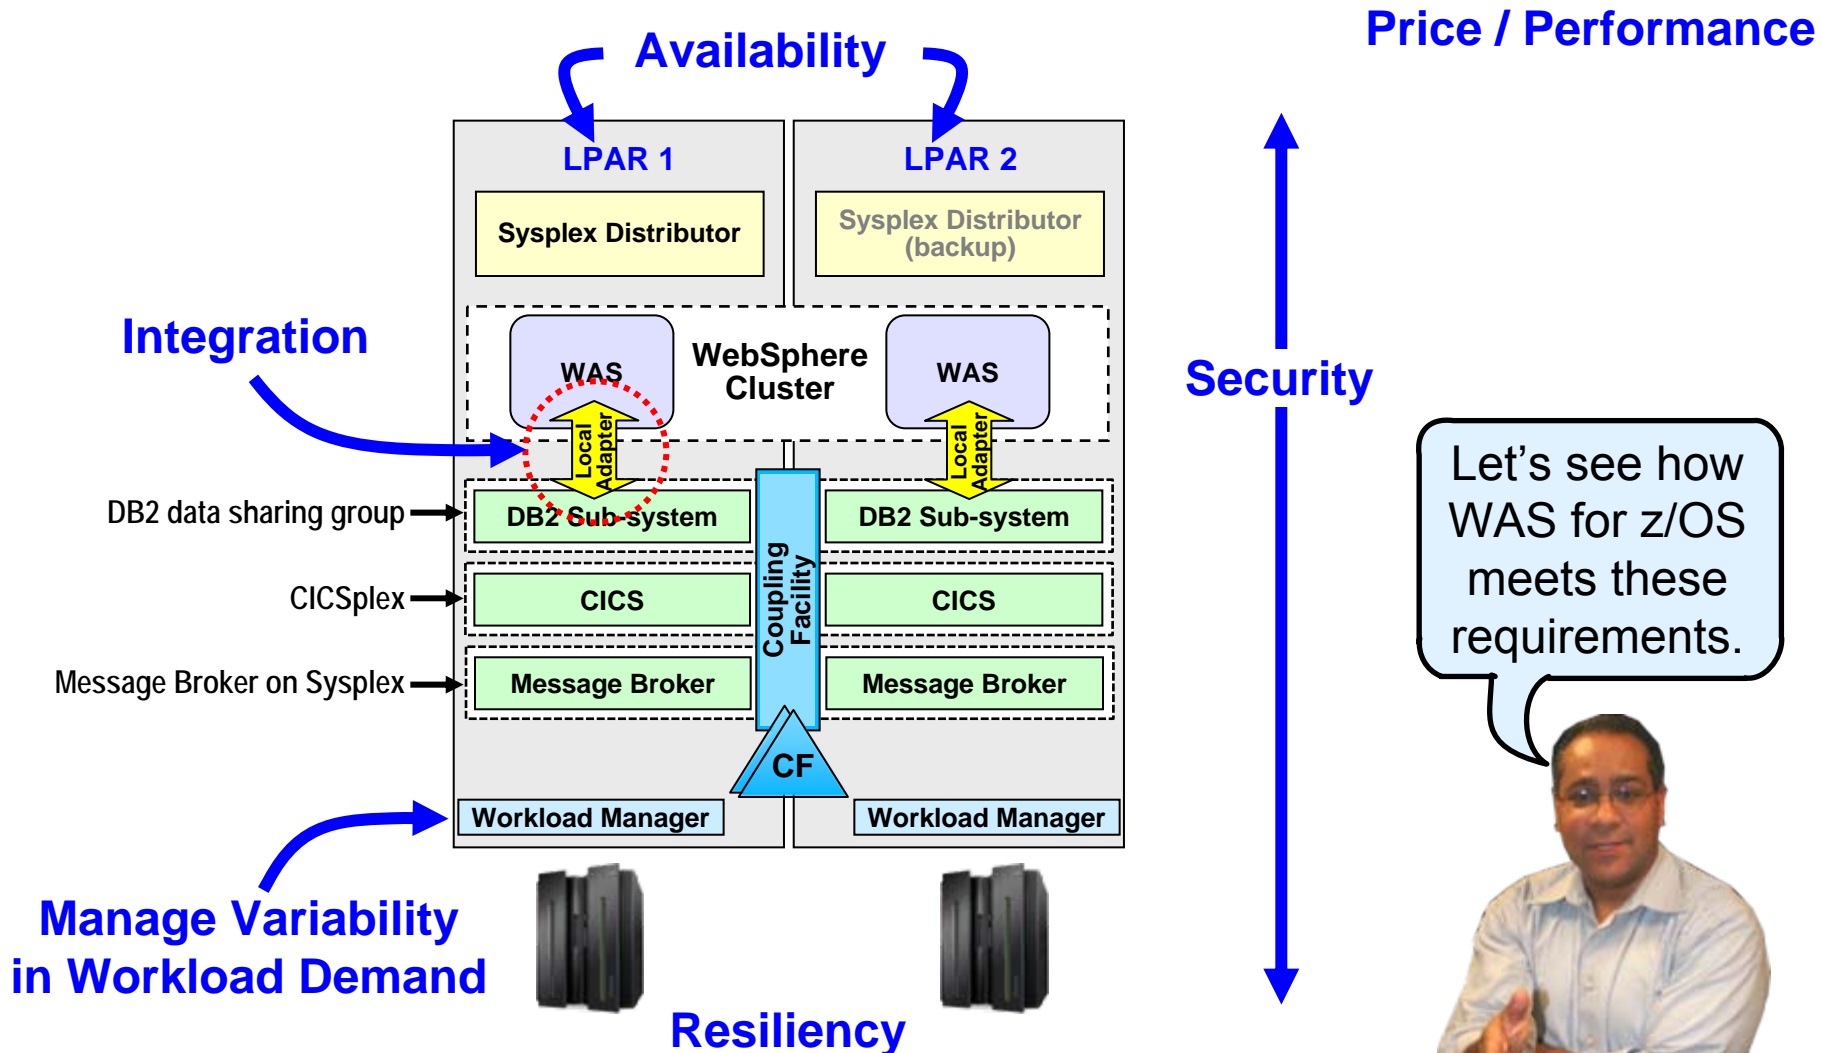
Price / Performance

Availability

LPAR 1

LPAR 2

Sysplex Distributor

Sysplex Distributor (backup)

Integration

WAS

WebSphere Cluster

WAS

Security

Local Adapter

Local Adapter

DB2 data sharing group

DB2 Sub-system

DB2 Sub-system

Coupling Facility

CICSplex

CICS

CICS

Message Broker on Sysplex

Message Broker

Message Broker

CF

Workload Manager

Workload Manager

Let's see how WAS for z/OS meets these requirements.

Manage Variability in Workload Demand

Resiliency